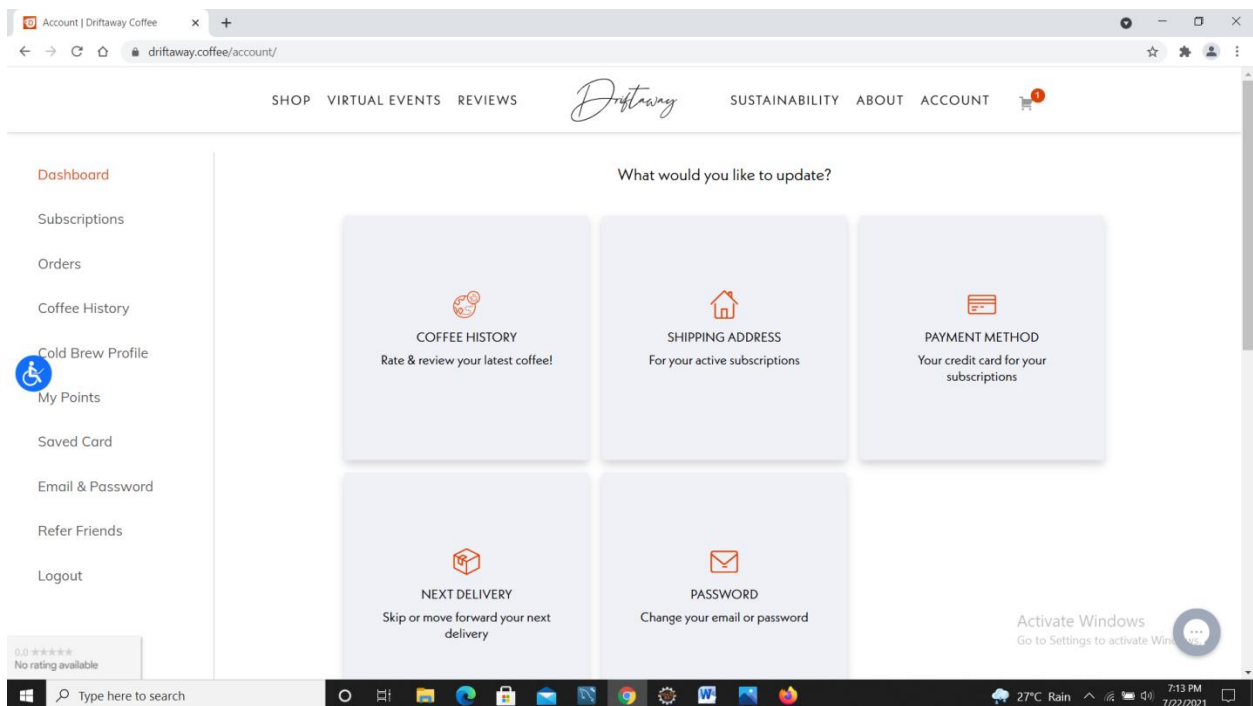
Account | Driftaway Coffee
driftaway.coffee/account/

SHOP VIRTUAL EVENTS REVIEWS Driftaway SUSTAINABILITY ABOUT ACCOUNT 1

Dashboard
Subscriptions
Orders
Coffee History
Cold Brew Profile
My Points
Saved Card
Email & Password
Refer Friends
Logout

What would you like to update?

COFFEE HISTORY
Rate & review your latest coffee!

SHIPPING ADDRESS
For your active subscriptions

PAYMENT METHOD
Your credit card for your subscriptions

NEXT DELIVERY
Skip or move forward your next delivery

PASSWORD
Change your email or password

Activate Windows
Go to Settings to activate Windows.

0.0 ★★★★★
No rating available

Type here to search
27°C Rain 7:13 PM 7/22/2021